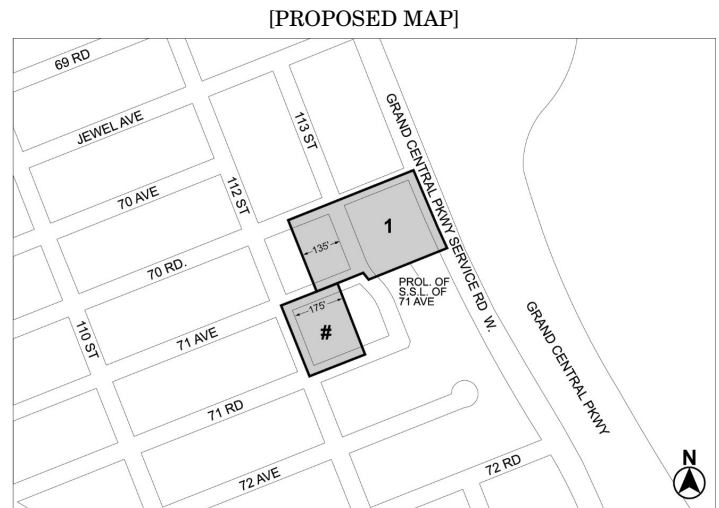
[PROPOSED MAP]

69 RD

JEWEL AVE

113 ST

GRAND CENTRAL PKWY SERVICE RD W.

70 AVE

112 ST

135'

1

70 RD.

PROL. OF S.S.L. OF 71 AVE

175'

#

GRAND CENTRAL PKWY

110 ST

71 AVE

71 RD

72 RD

72 AVE

N